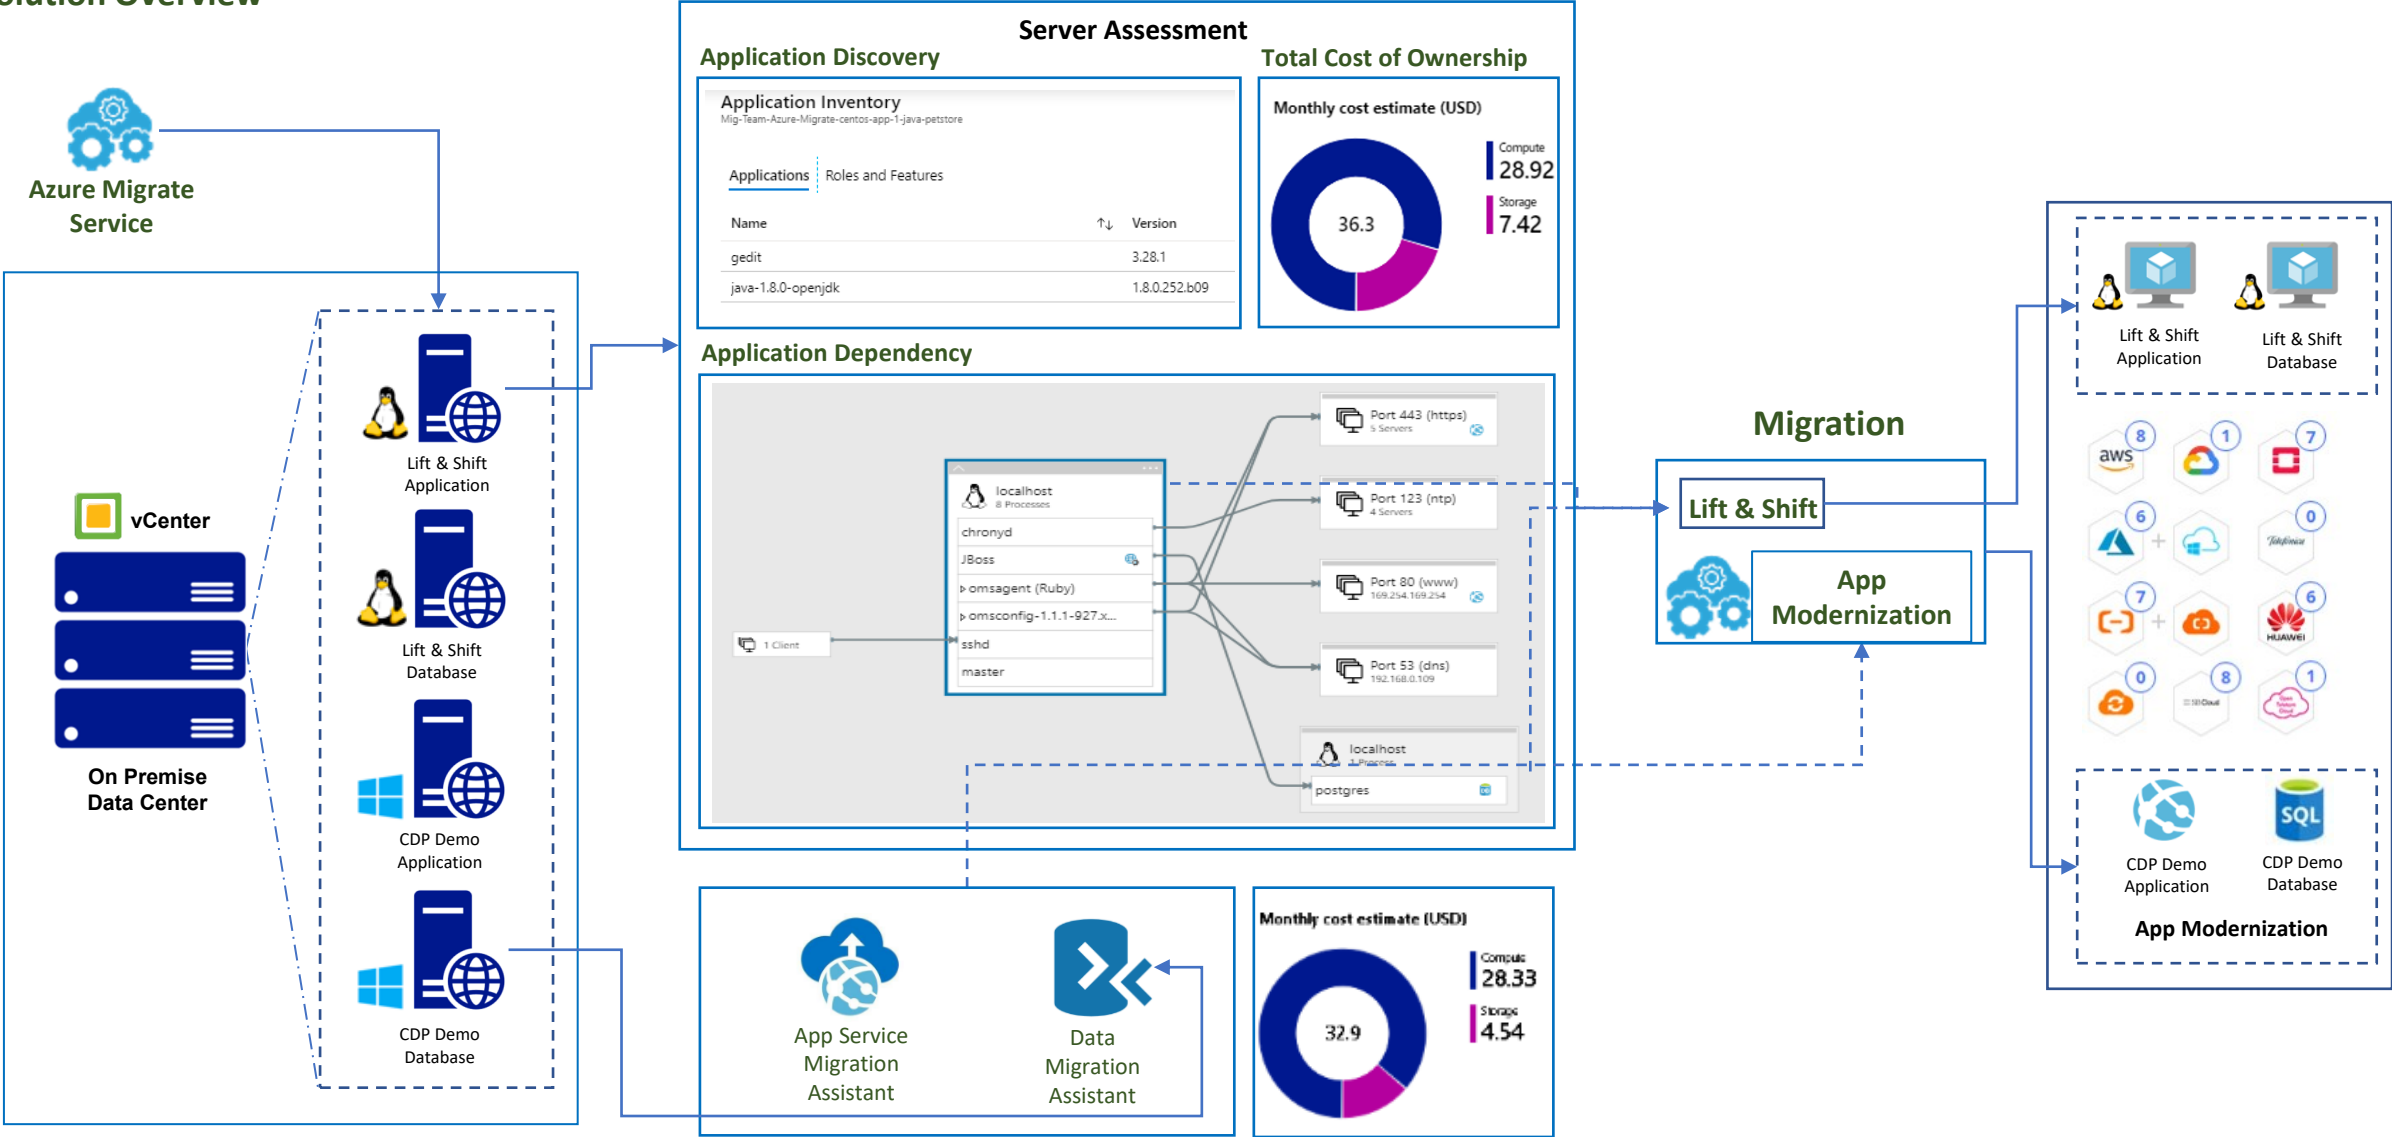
Azure Migrate Service

vCenter

On Premise Data Center

Lift & Shift Application

Lift & Shift Database

CDP Demo Application

CDP Demo Database

Server Assessment

Application Discovery

Application Inventory
Mig-Team-Azure-Migrate-centos-app-1-java-petstore

Applications | Roles and Features

| Name | Version |
|---|---|
| gedit | 3.28.1 |
| java-1.8.0-openjdk | 1.8.0.252.b09 |

Total Cost of Ownership

Monthly cost estimate (USD)

36.3

Compute 28.92

Storage 7.42

Application Dependency

localhost
8 Processes

chronyd
JBoss
omsagent (Ruby)
omsconfig-1.1.1-927.x...
sshd
master

1 Client

Port 443 (https)
5 Servers

Port 123 (ntp)
4 Servers

Port 80 (www)
169.254.169.254

Port 53 (dns)
192.168.0.109

localhost
1 Process

postgres

App Service Migration Assistant

Data Migration Assistant

Monthly cost estimate (USD)

32.9

Compute 28.33

Storage 4.54

Migration

Lift & Shift

App Modernization

Lift & Shift Application

Lift & Shift Database

aws 8
1
7
6
0
7
6
0
8
1

CDP Demo Application

CDP Demo Database

App Modernization